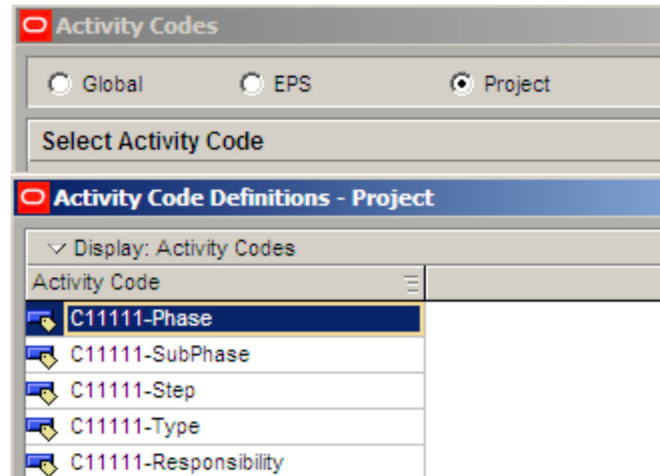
Activity Codes

Global
EPS
Project

Select Activity Code

Activity Code Definitions - Project

Display: Activity Codes

Activity Code

C11111-Phase
C11111-SubPhase
C11111-Step
C11111-Type
C11111-Responsibility